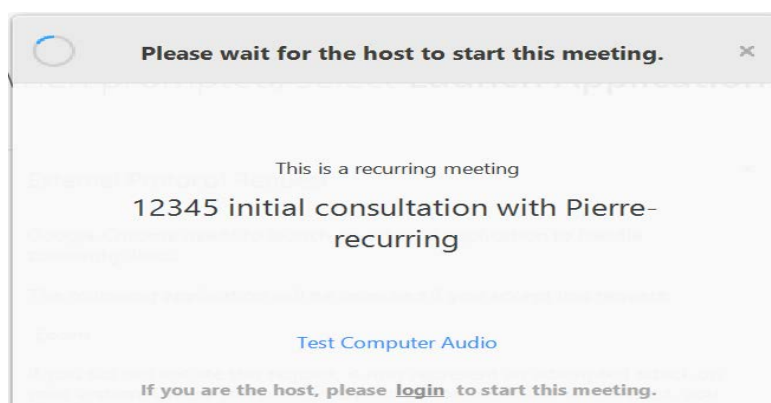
Please wait for the host to start this meeting.

×

This is a recurring meeting

12345 initial consultation with Pierre-recurring

Test Computer Audio

If you are the host, please login to start this meeting.